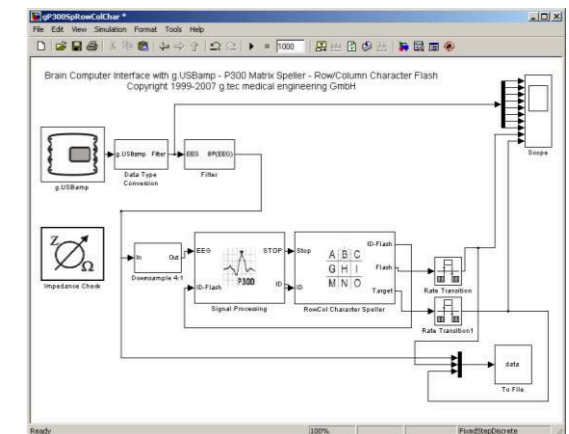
gP300SpRowColChar *

File Edit View Simulation Format Tools Help

1000

Brain Computer Interface with g.USBamp - P300 Matrix Speller - Row/Column Character Flash
Copyright 1999-2007 g.tec medical engineering GmbH

g.USBamp

g.USBamp Filter

Data Type Conversion

EEG BP(EEG)

Filter

Scope

Impedance Check

In Out

Downsample 4:1

EEG

ID-Flash

P300

STOP

Signal Processing

Stop

ID

A B C
G H I
M N O

RowCol Character Speller

ID-Flash

Flash

Target

Rate Transition

Rate Transition1

data

To File

Ready

100%

FixedStepDiscrete